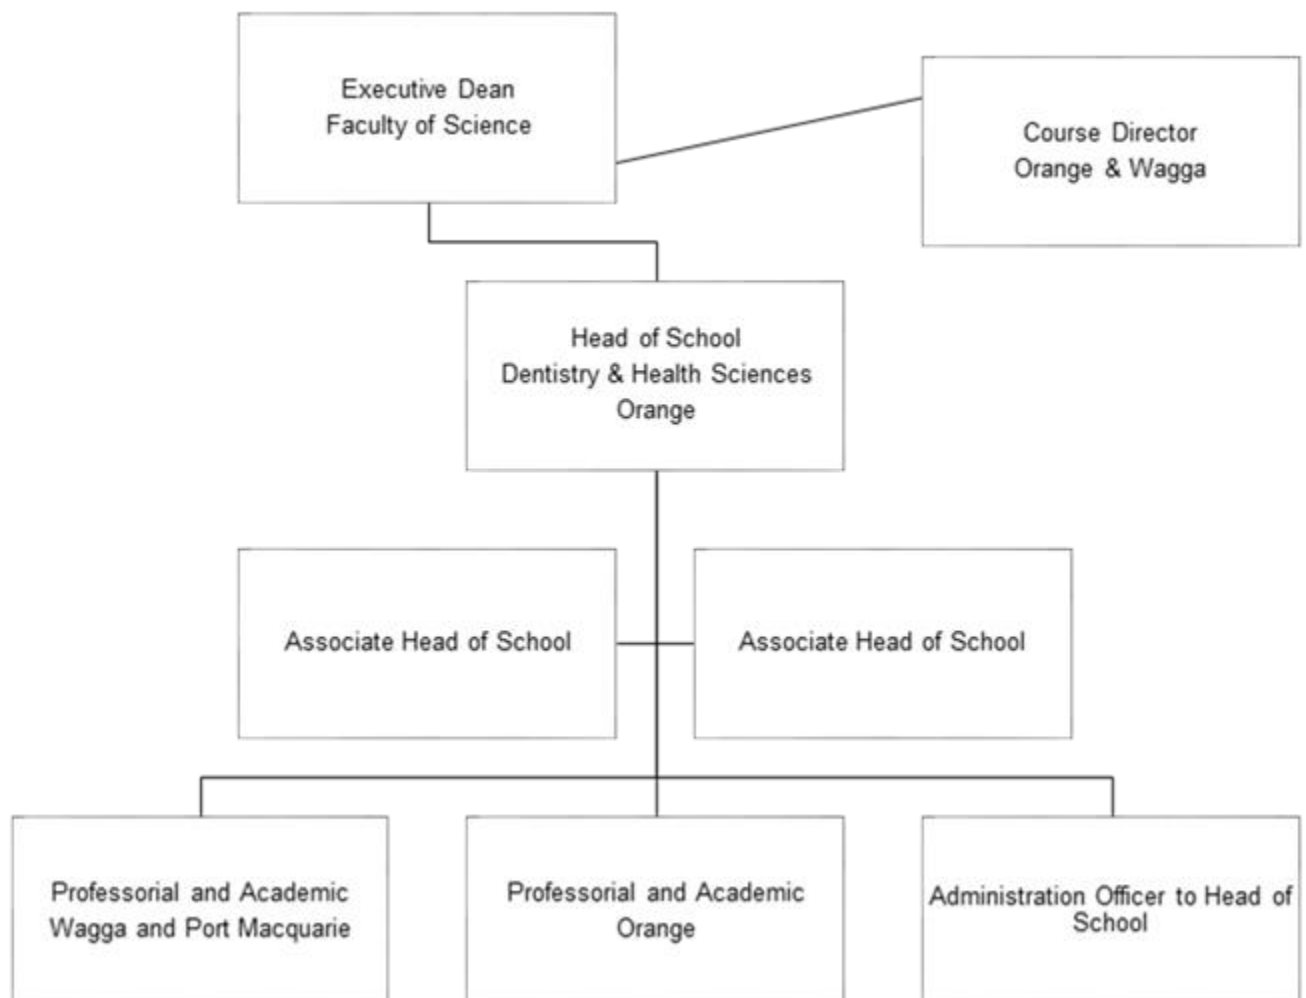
Executive Dean
Faculty of Science

Course Director
Orange & Wagga

Head of School
Dentistry & Health Sciences
Orange

Associate Head of School

Associate Head of School

Professorial and Academic
Wagga and Port Macquarie

Professorial and Academic
Orange

Administration Officer to Head of School